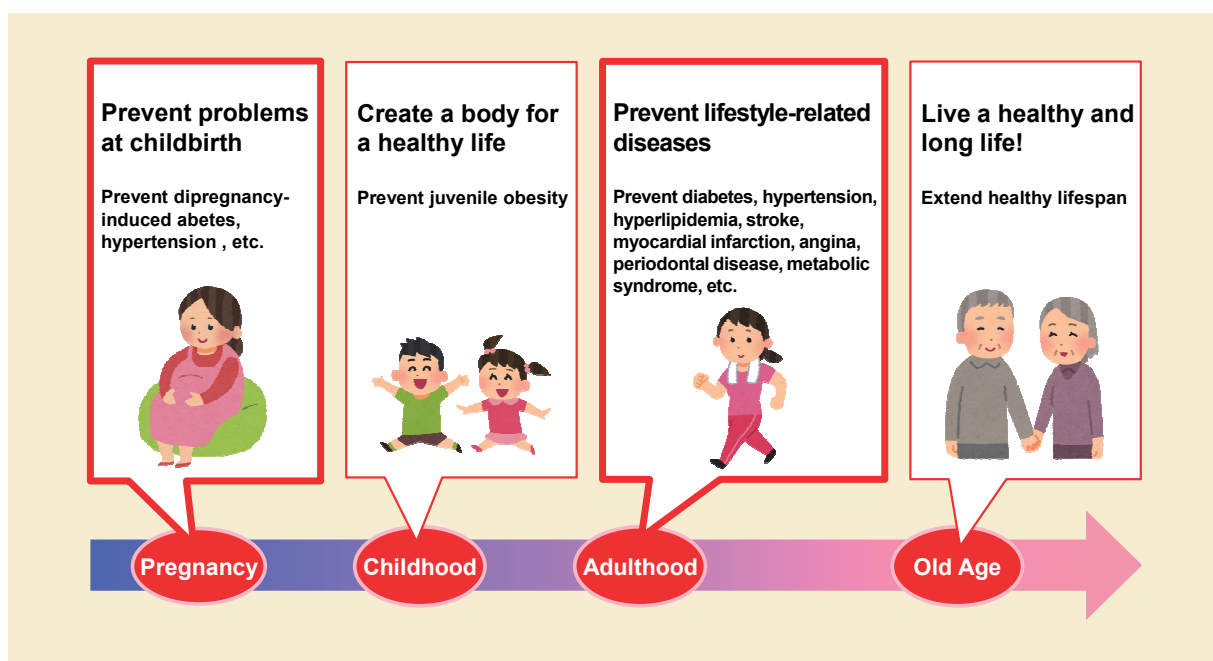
Prevent problems at childbirth

Prevent dipregnancy-induced abetes, hypertension , etc.

Create a body for a healthy life

Prevent juvenile obesity

Prevent lifestyle-related diseases

Prevent diabetes, hypertension, hyperlipidemia, stroke, myocardial infarction, angina, periodontal disease, metabolic syndrome, etc.

Live a healthy and long life!

Extend healthy lifespan

Pregnancy

Childhood

Adulthood

Old Age